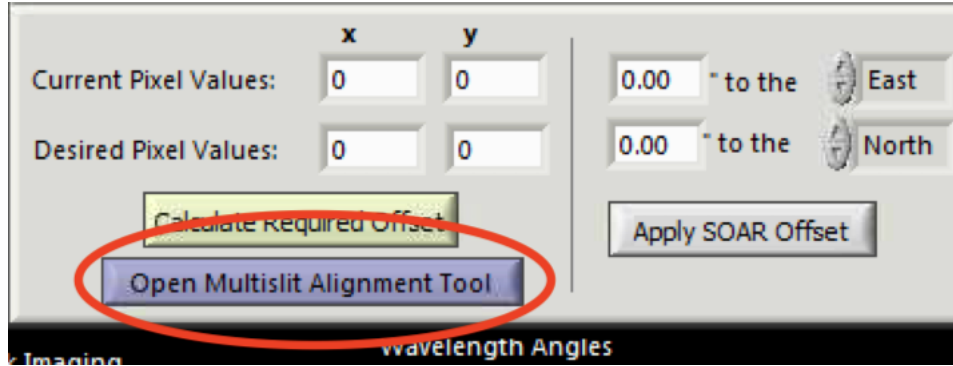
x y

Current Pixel Values: 0 0

Desired Pixel Values: 0 0

Calculate Required Offset

Open Multislit Alignment Tool

0.00 " to the East

0.00 " to the North

Apply SOAR Offset

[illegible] Imaging

Wavelength Angles